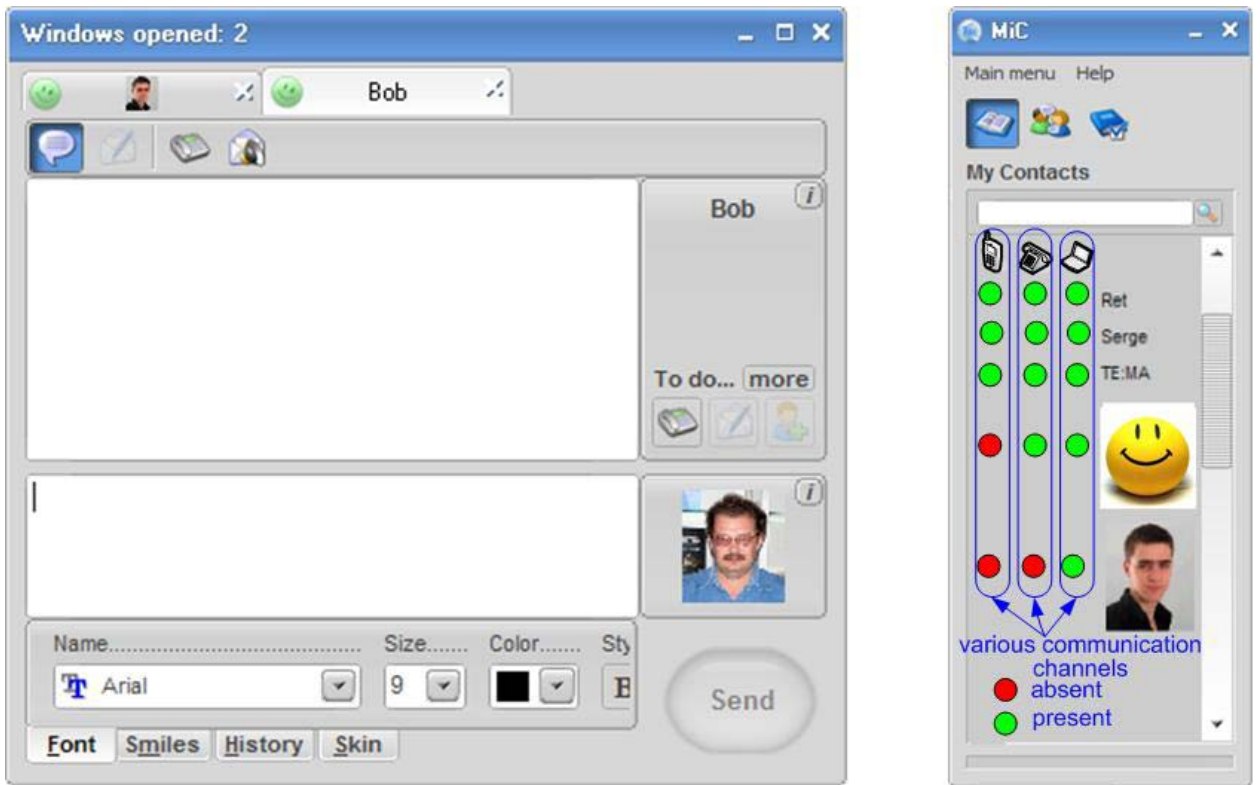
Windows opened: 2

Bob

Bob

To do... more

Name............................................ Size....... Color....... Sty

Arial

9

B

Send

Font Smiles History Skin

MiC

Main menu Help

My Contacts

Ret

Serge

TE:MA

various communication channels

absent

present